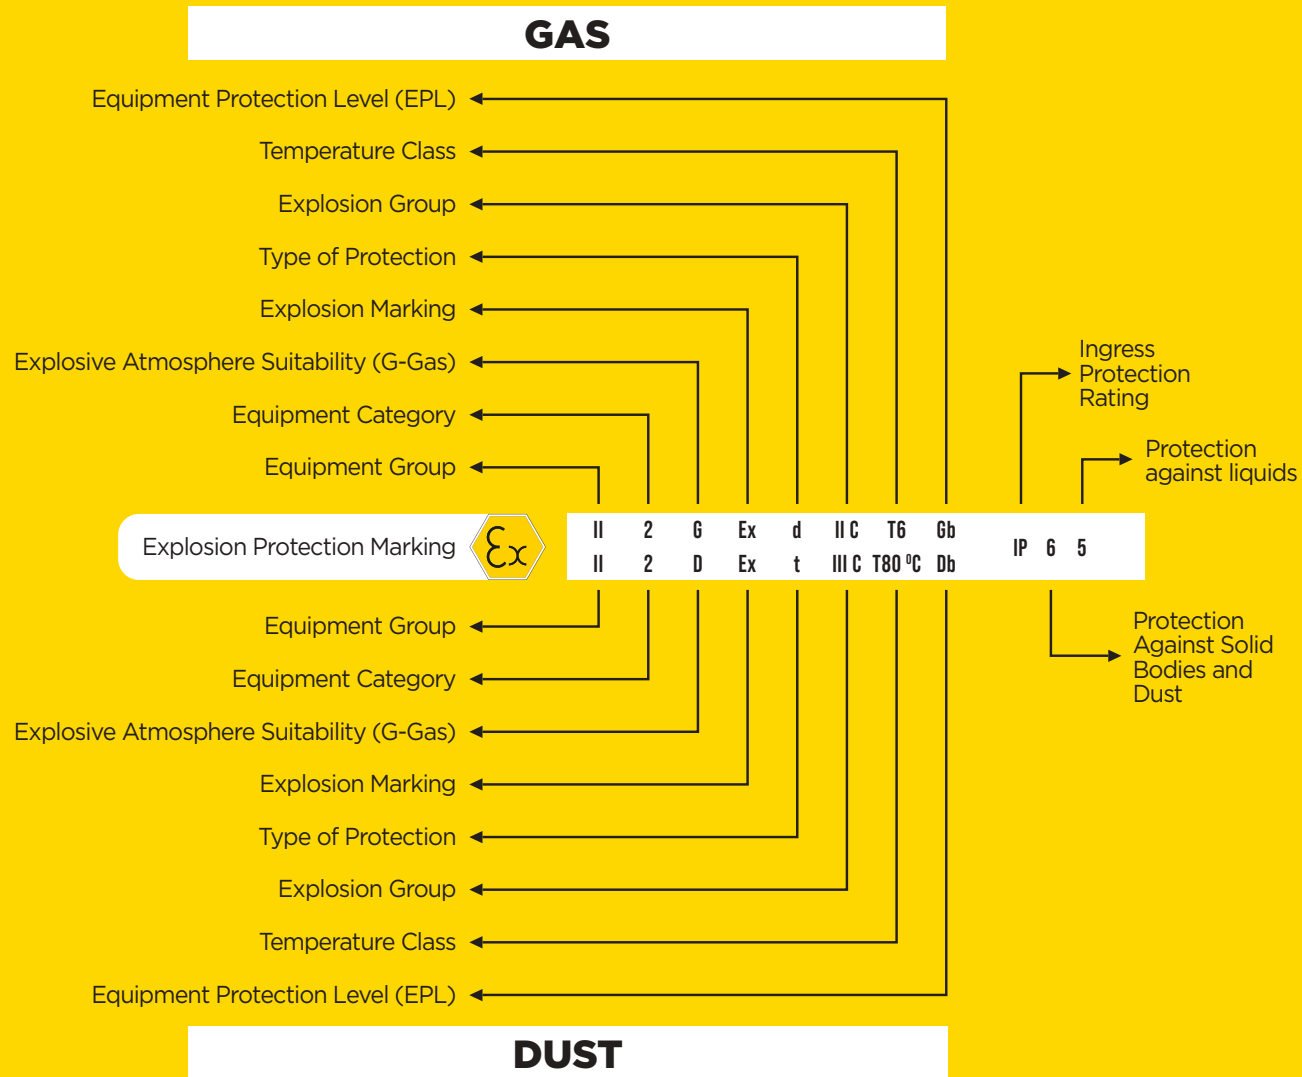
GAS

Equipment Protection Level (EPL)

Temperature Class

Explosion Group

Type of Protection

Explosion Marking

Explosive Atmosphere Suitability (G-Gas)

Equipment Category

Equipment Group

Ingress Protection Rating

Protection against liquids

Explosion Protection Marking

$\mathcal{E}x$

| II | 2 | G | Ex | d | II C | T6 | Gb |
|---|---|---|---|---|---|---|---|
| II | 2 | D | Ex | t | III C | T80 °C | Db |

IP 6 5

Protection Against Solid Bodies and Dust

Equipment Group

Equipment Category

Explosive Atmosphere Suitability (G-Gas)

Explosion Marking

Type of Protection

Explosion Group

Temperature Class

Equipment Protection Level (EPL)

DUST